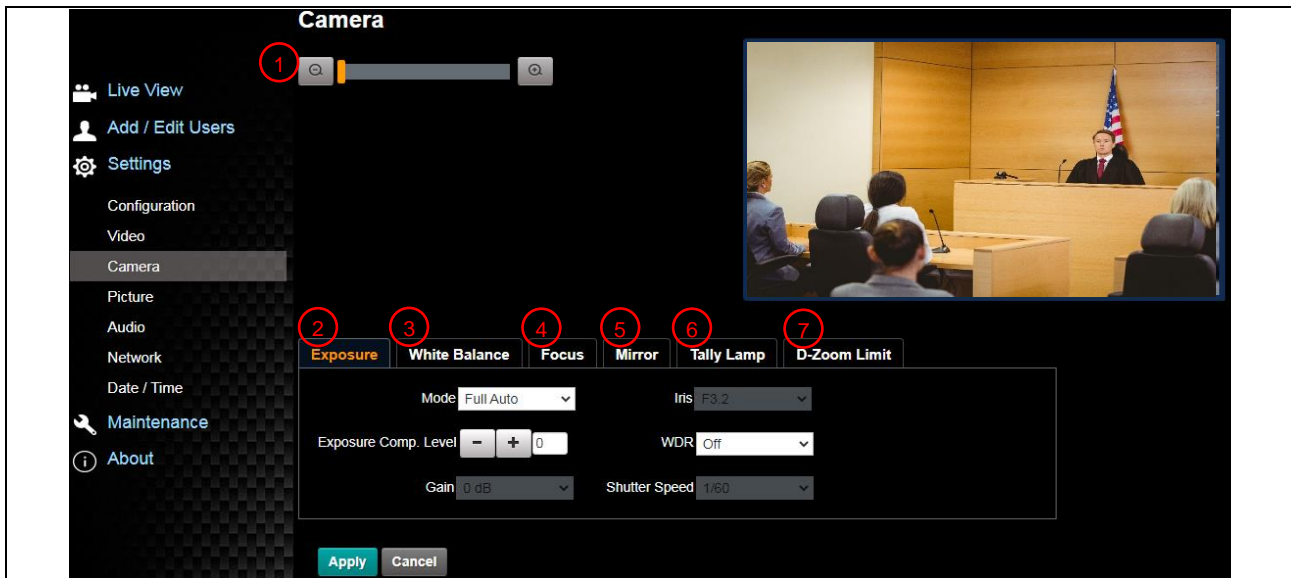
Camera

1

Live View
Add / Edit Users
Settings
Configuration
Video
Camera
Picture
Audio
Network
Date / Time
Maintenance
About

2 3 4 5 6 7

Exposure | White Balance | Focus | Mirror | Tally Lamp | D-Zoom Limit

Mode Full Auto
Iris F3.2
Exposure Comp. Level − + 0
WDR Off
Gain 0 dB
Shutter Speed 1/60

Apply Cancel